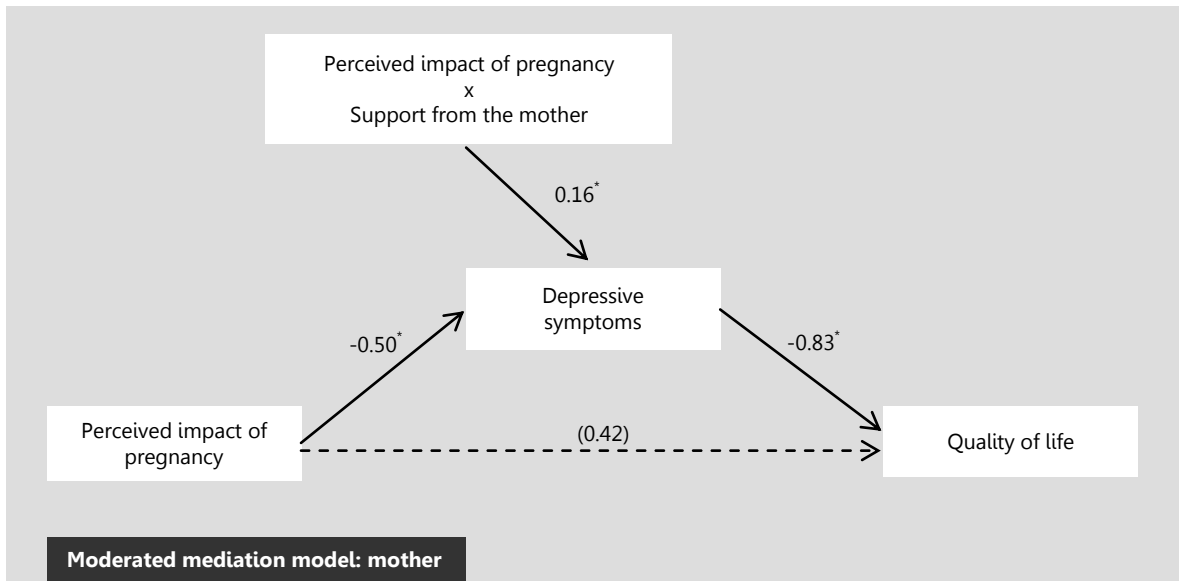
Perceived impact of pregnancy
x
Support from the mother

$0.16^{*}$

Depressive symptoms

$-0.50^{*}$

$-0.83^{*}$

Perceived impact of pregnancy

(0.42)

Quality of life

Moderated mediation model: mother